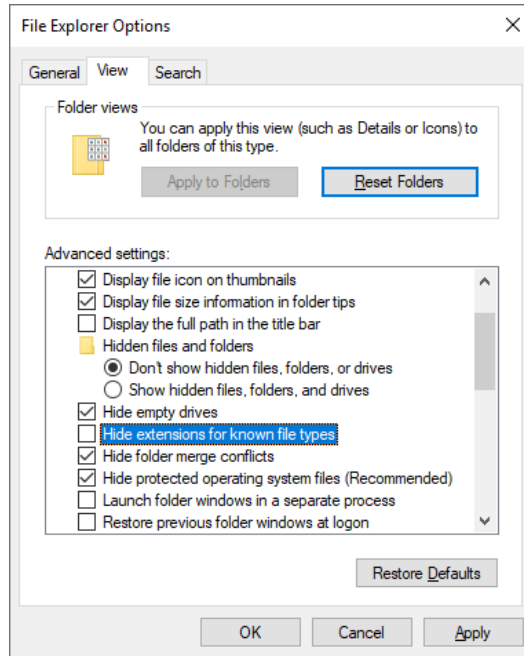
File Explorer Options

General View Search

Folder views

You can apply this view (such as Details or Icons) to all folders of this type.

Apply to Folders

Reset Folders

Advanced settings:

Display file icon on thumbnails

Display file size information in folder tips

Display the full path in the title bar

Hidden files and folders

Don't show hidden files, folders, or drives

Show hidden files, folders, and drives

Hide empty drives

Hide extensions for known file types

Hide folder merge conflicts

Hide protected operating system files (Recommended)

Launch folder windows in a separate process

Restore previous folder windows at logon

Restore Defaults

OK Cancel Apply